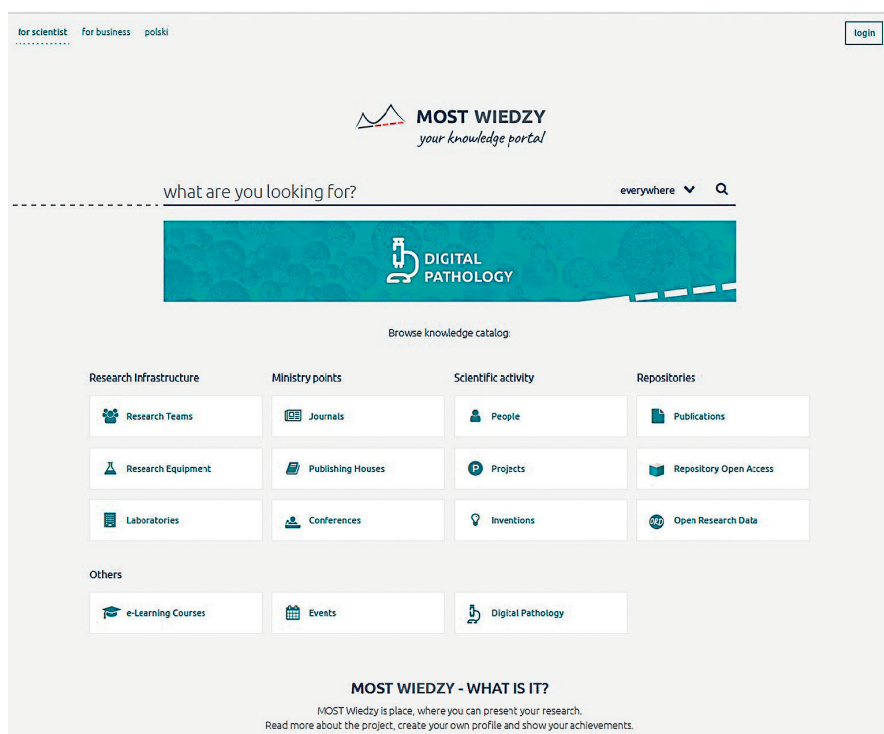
for scientist for business polski

login

MOST WIEDZY
your knowledge portal

what are you looking for?

everywhere

DIGITAL PATHOLOGY

Browse knowledge catalog:

Research Infrastructure

Research Teams

Research Equipment

Laboratories

Ministry points

Journals

Publishing Houses

Conferences

Scientific activity

People

Projects

Inventions

Repositories

Publications

Repository Open Access

Open Research Data

Others

e-Learning Courses

Events

Digital Pathology

MOST WIEDZY - WHAT IS IT?

MOST Wiedzy is place, where you can present your research.
Read more about the project, create your own profile and show your achievements.